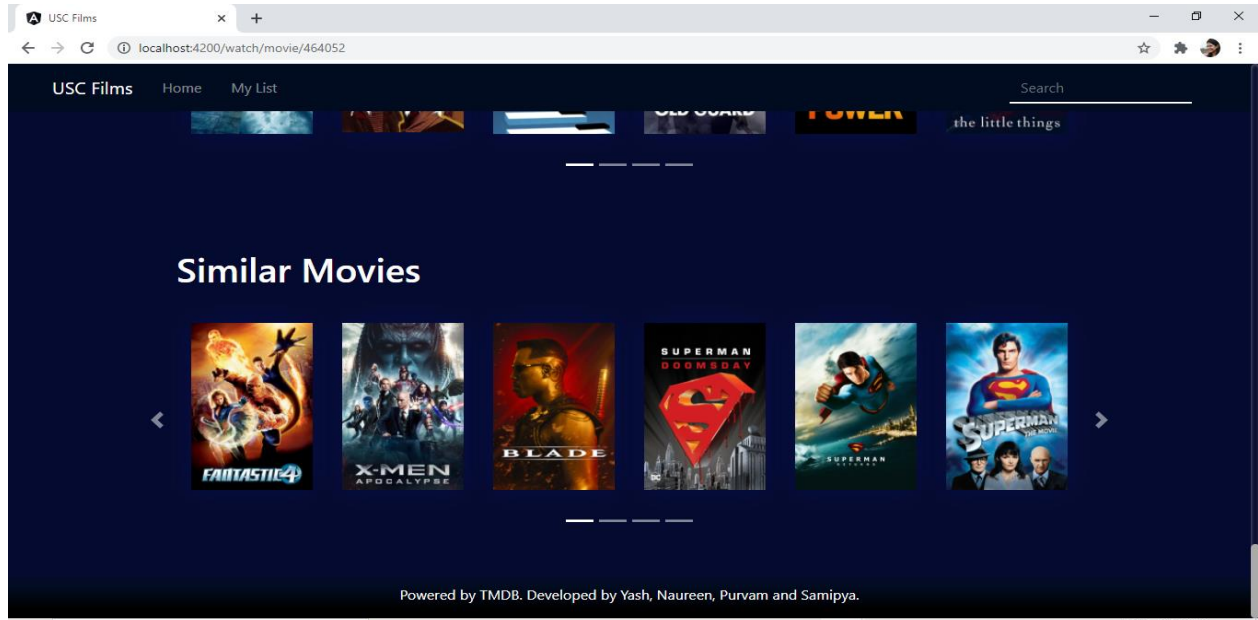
USC Films
localhost:4200/watch/movie/464052

USC Films Home My List Search

OLD GUARD POWER the little things

Similar Movies

FANTASTIC 4
X-MEN APOCALYPSE
BLADE
SUPERMAN DOOMSDAY
SUPERMAN RETURNS
SUPERMAN THE MOVIE

Powered by TMDB. Developed by Yash, Naureen, Purvam and Samipya.